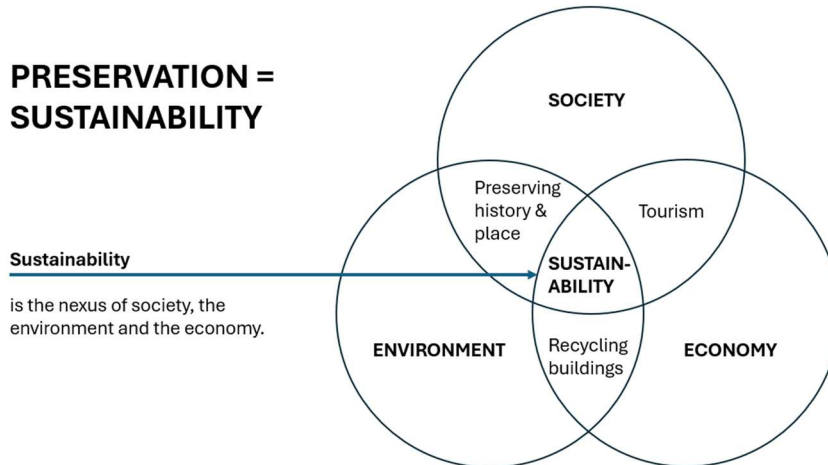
PRESERVATION = SUSTAINABILITY

Sustainability

is the nexus of society, the environment and the economy.

SOCIETY

Preserving history & place

Tourism

SUSTAIN-ABILITY

ENVIRONMENT

Recycling buildings

ECONOMY